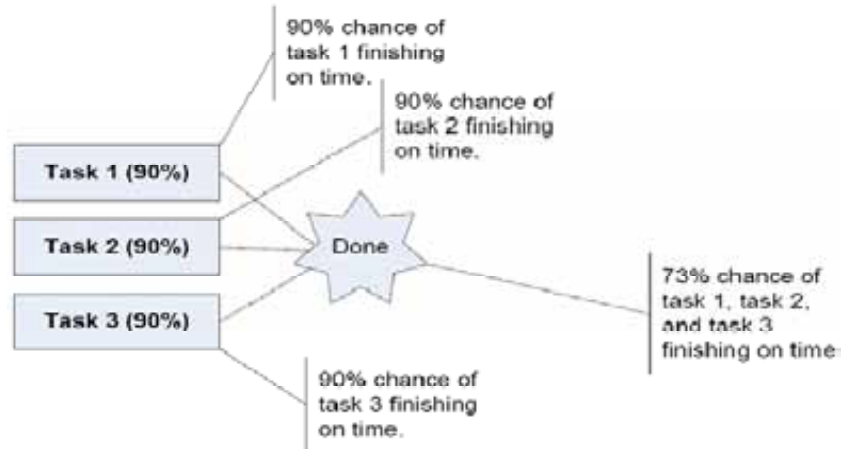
90% chance of task 1 finishing on time.

90% chance of task 2 finishing on time.

Task 1 (90%)

Task 2 (90%)

Task 3 (90%)

Done

73% chance of task 1, task 2, and task 3 finishing on time

90% chance of task 3 finishing on time.